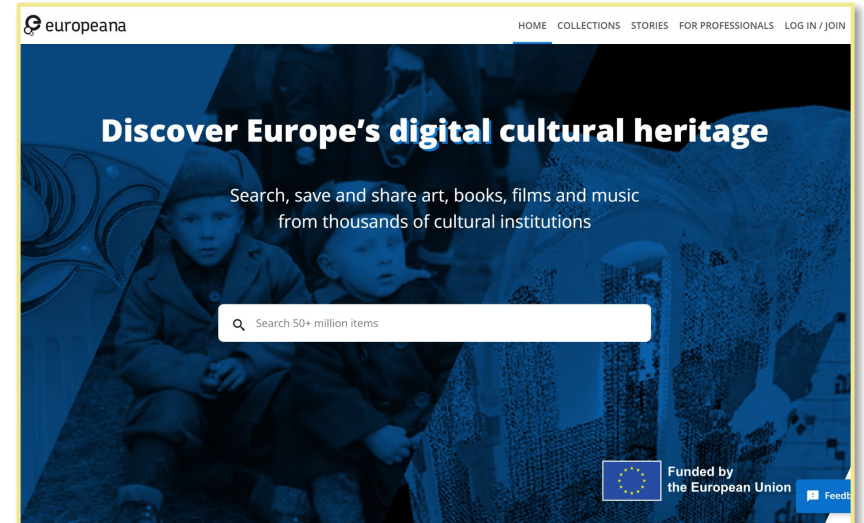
europeana

HOME COLLECTIONS STORIES FOR PROFESSIONALS LOG IN / JOIN

Discover Europe's digital cultural heritage

Search, save and share art, books, films and music from thousands of cultural institutions

Search 50+ million items

Funded by the European Union

Feedb